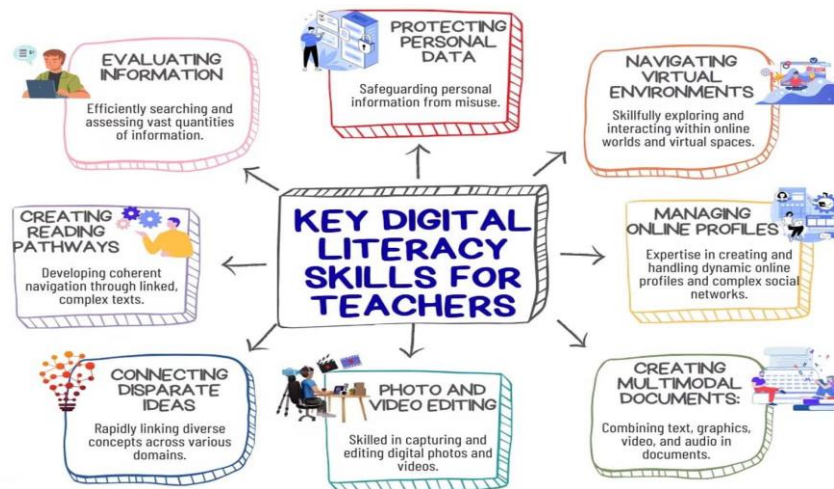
KEY DIGITAL LITERACY SKILLS FOR TEACHERS

EVALUATING INFORMATION
Efficiently searching and assessing vast quantities of information.

PROTECTING PERSONAL DATA
Safeguarding personal information from misuse.

NAVIGATING VIRTUAL ENVIRONMENTS
Skillfully exploring and interacting within online worlds and virtual spaces.

CREATING READING PATHWAYS
Developing coherent navigation through linked, complex texts.

MANAGING ONLINE PROFILES
Expertise in creating and handling dynamic online profiles and complex social networks.

CONNECTING DISPARATE IDEAS
Rapidly linking diverse concepts across various domains.

PHOTO AND VIDEO EDITING
Skilled in capturing and editing digital photos and videos.

CREATING MULTIMODAL DOCUMENTS:
Combining text, graphics, video, and audio in documents.